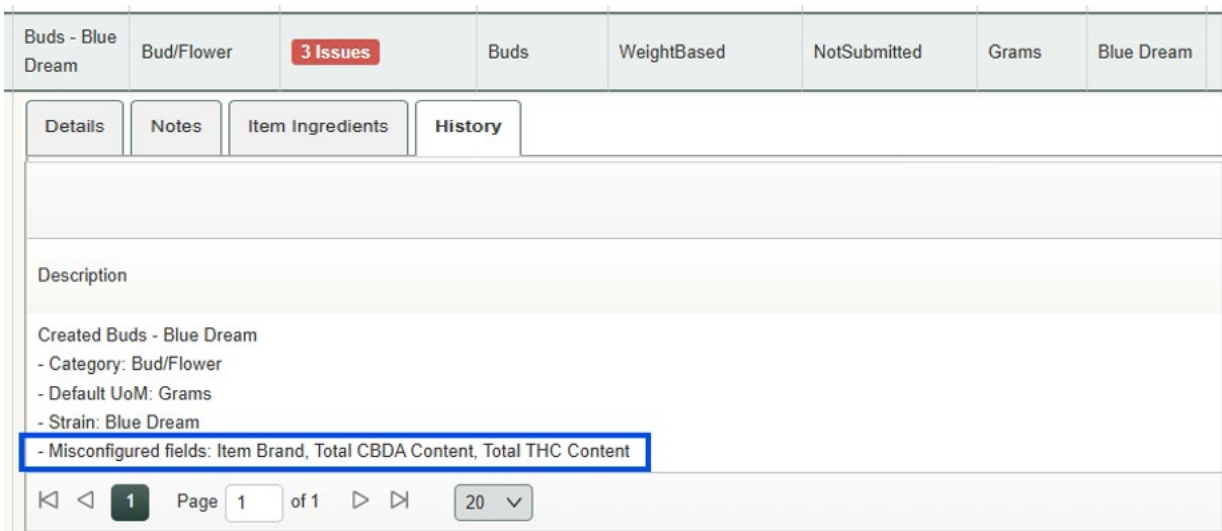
| Buds - Blue Dream | Bud/Flower | 3 Issues | Buds | WeightBased | NotSubmitted | Grams | Blue Dream |
|---|---|---|---|---|---|---|---|

Details | Notes | Item Ingredients | History

Description

Created Buds - Blue Dream
- Category: Bud/Flower
- Default UoM: Grams
- Strain: Blue Dream
- Misconfigured fields: Item Brand, Total CBDA Content, Total THC Content

1 Page 1 of 1 20